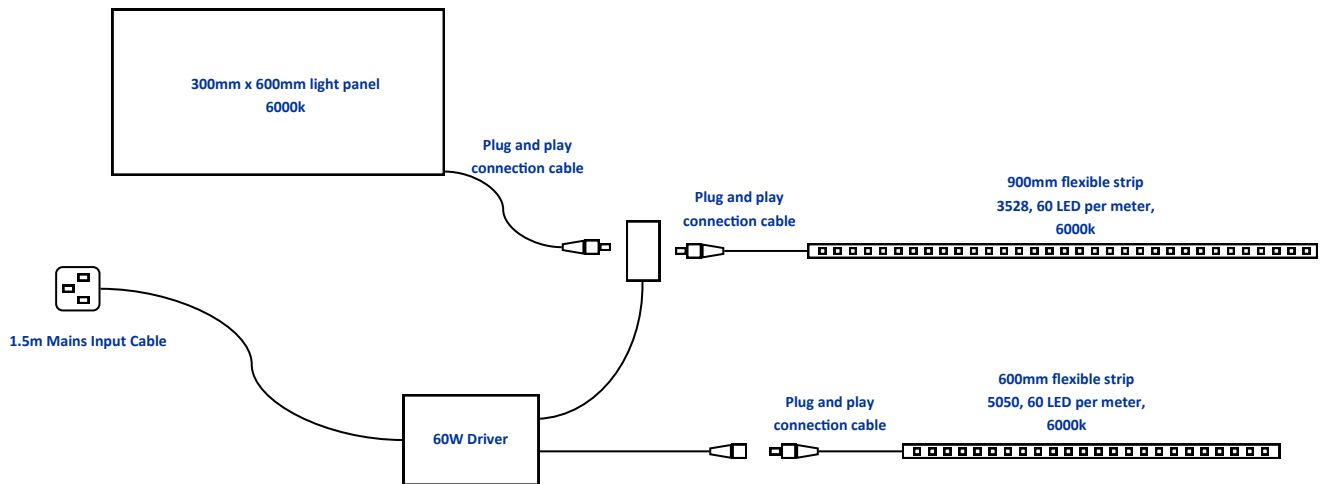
300mm x 600mm light panel
6000k

Plug and play
connection cable

Plug and play
connection cable

900mm flexible strip
3528, 60 LED per meter,
6000k

1.5m Mains Input Cable

60W Driver

Plug and play
connection cable

600mm flexible strip
5050, 60 LED per meter,
6000k